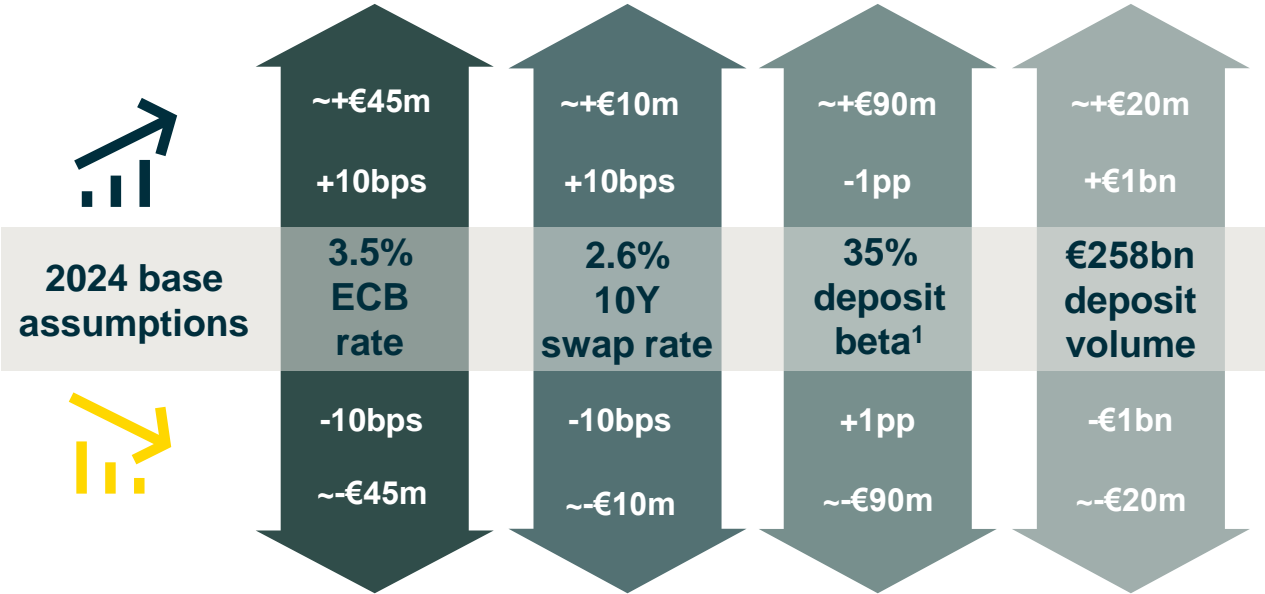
~+€45m

+10bps

3.5% ECB rate

-10bps

~-€45m

~+€10m

+10bps

2.6% 10Y swap rate

-10bps

~-€10m

~+€90m

-1pp

35% deposit beta$^1$

+1pp

~-€90m

~+€20m

+€1bn

€258bn deposit volume

-€1bn

~-€20m

2024 base assumptions